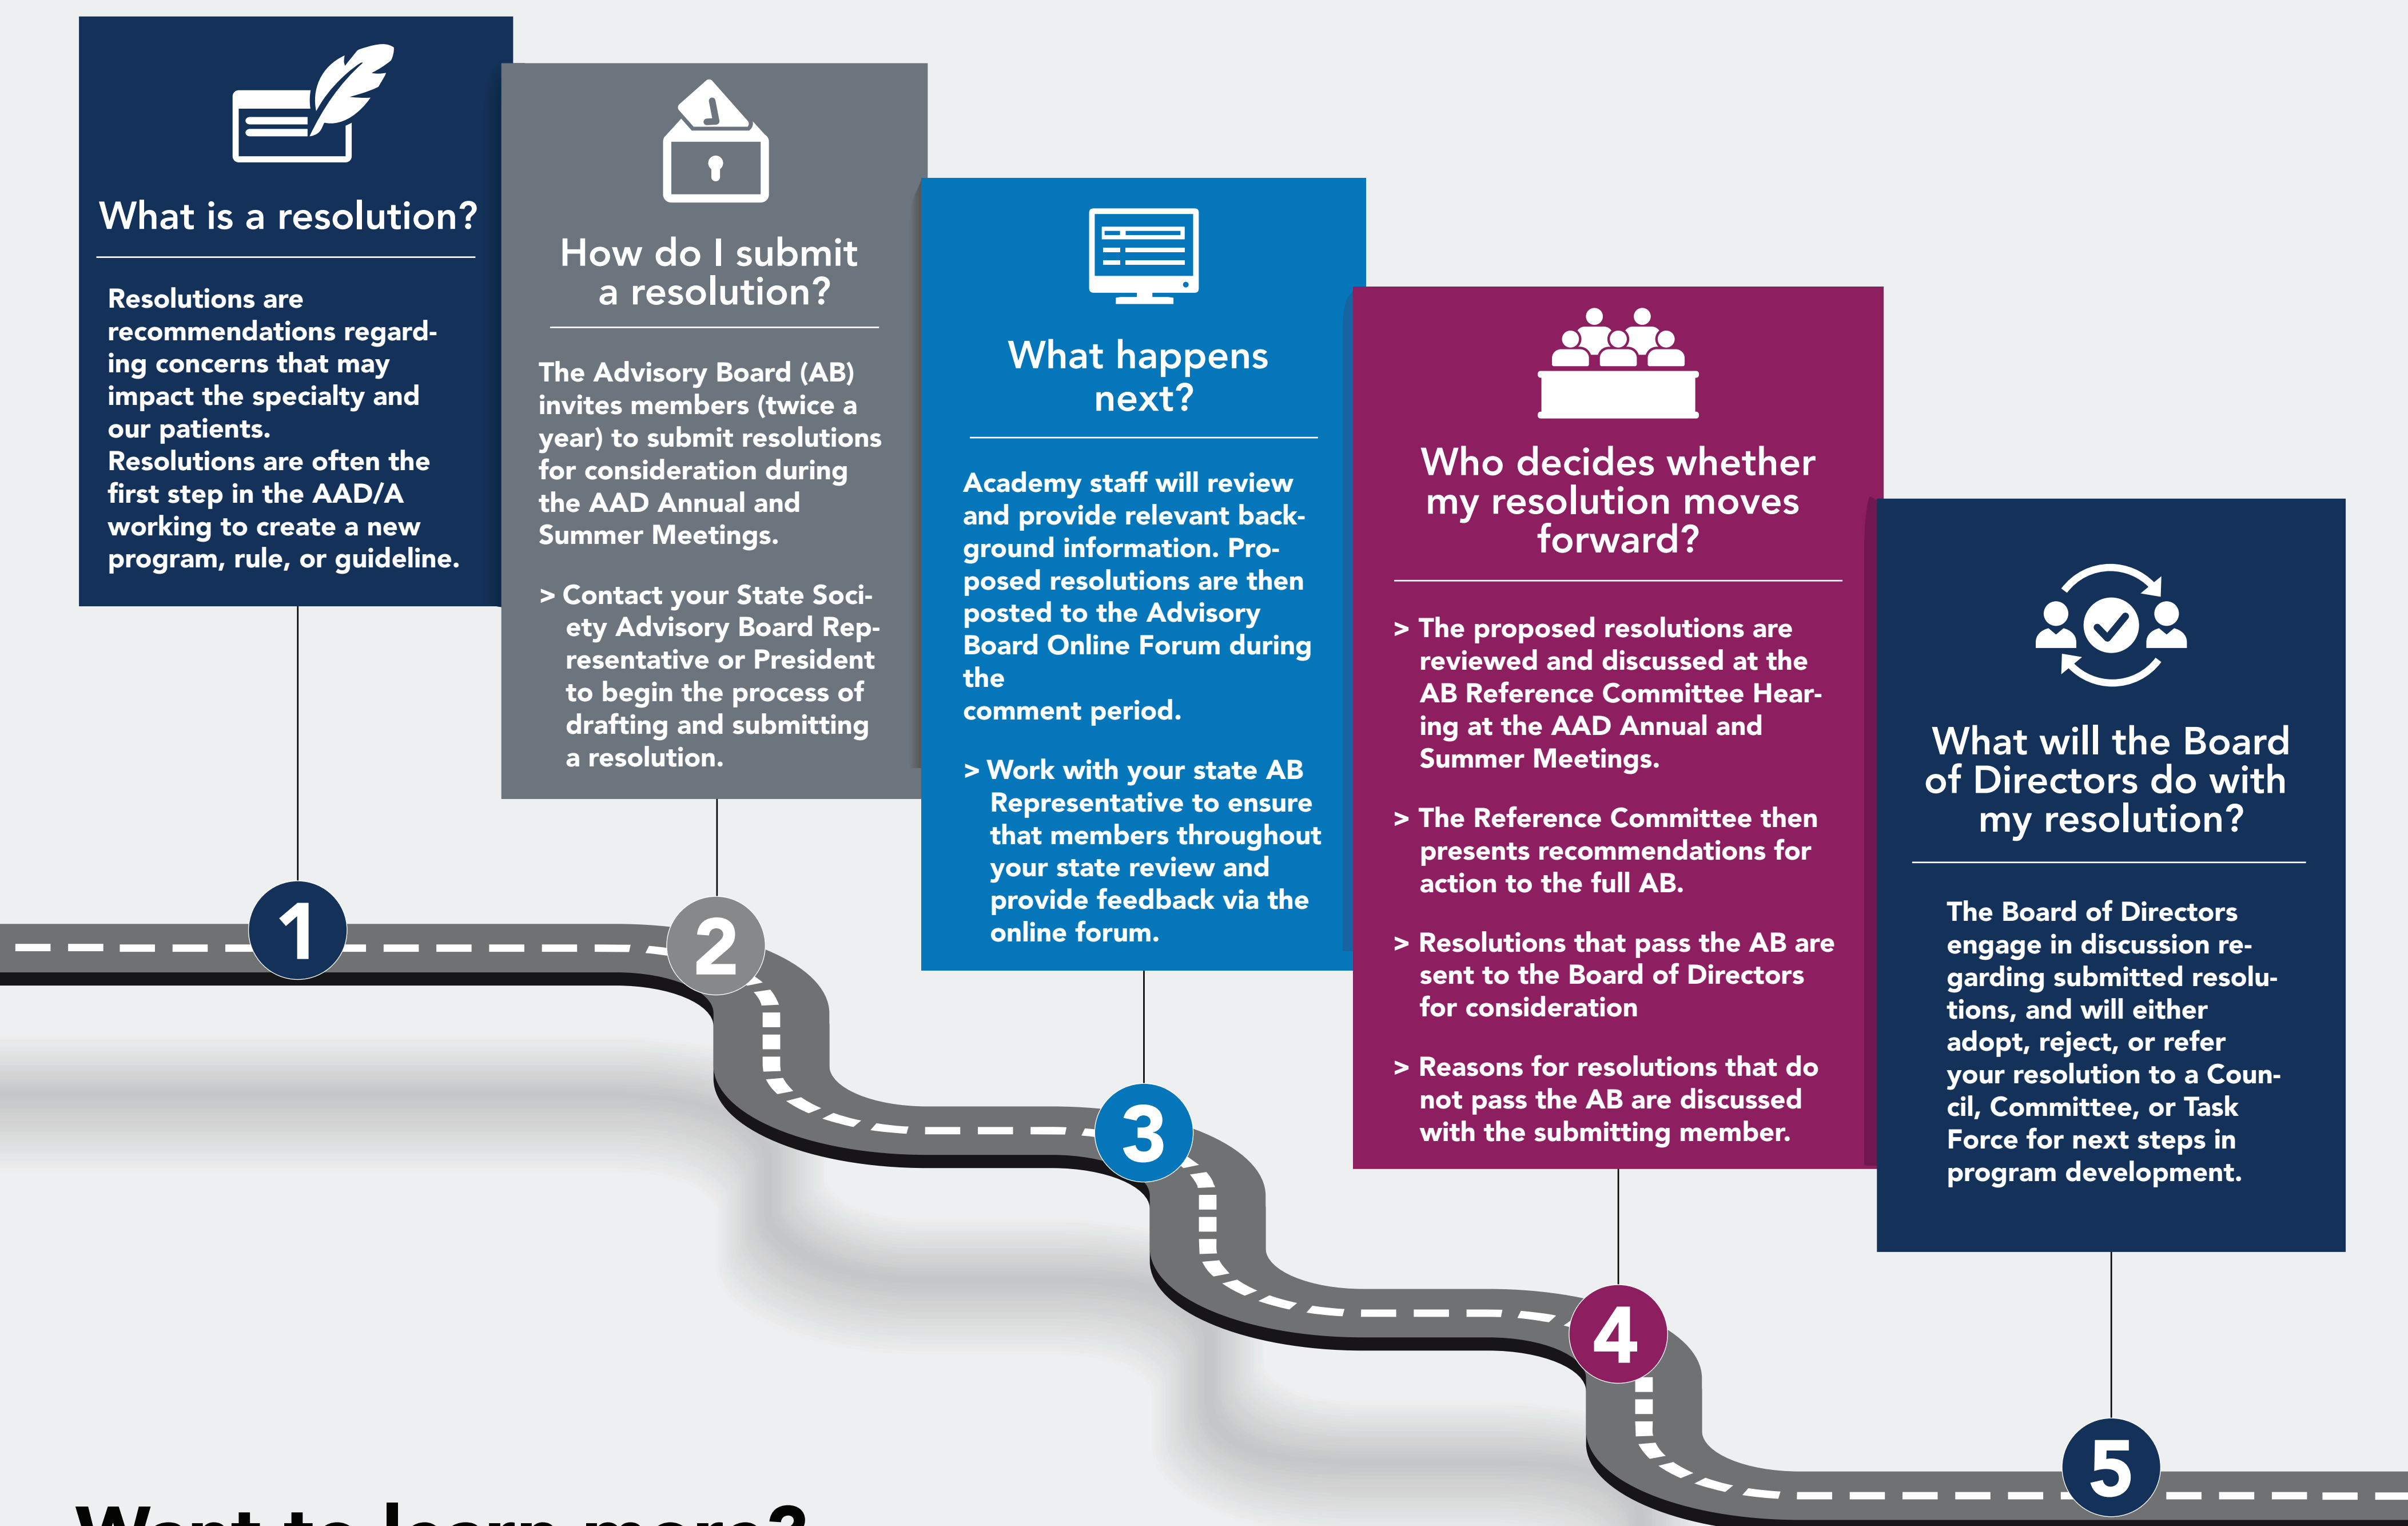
What is a resolution?

Resolutions are recommendations regarding concerns that may impact the specialty and our patients.
Resolutions are often the first step in the AAD/A working to create a new program, rule, or guideline.

How do I submit a resolution?

The Advisory Board (AB) invites members (twice a year) to submit resolutions for consideration during the AAD Annual and Summer Meetings.

> Contact your State Society Advisory Board Representative or President to begin the process of drafting and submitting a resolution.

What happens next?

Academy staff will review and provide relevant background information. Proposed resolutions are then posted to the Advisory Board Online Forum during the
comment period.

> Work with your state AB Representative to ensure that members throughout your state review and provide feedback via the online forum.

Who decides whether my resolution moves forward?

> The proposed resolutions are reviewed and discussed at the AB Reference Committee Hearing at the AAD Annual and Summer Meetings.

> The Reference Committee then presents recommendations for action to the full AB.

> Resolutions that pass the AB are sent to the Board of Directors for consideration

> Reasons for resolutions that do not pass the AB are discussed with the submitting member.

What will the Board of Directors do with my resolution?

The Board of Directors engage in discussion regarding submitted resolutions, and will either adopt, reject, or refer your resolution to a Council, Committee, or Task Force for next steps in program development.

1

2

3

4

5

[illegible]